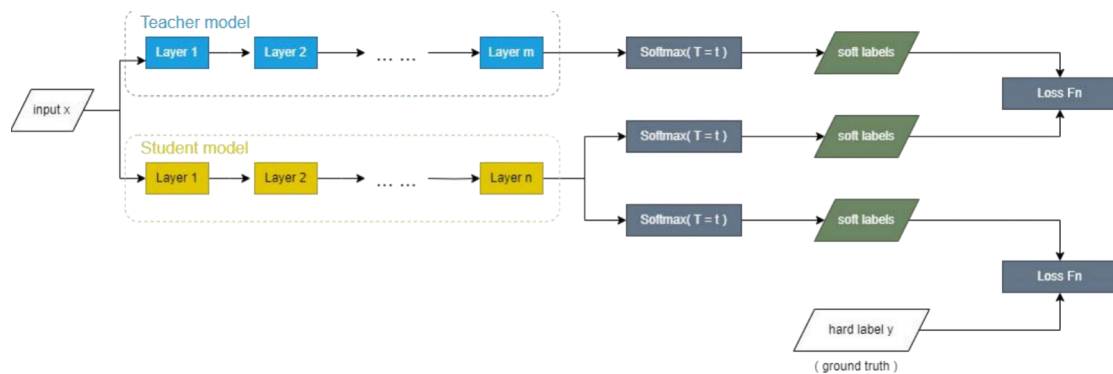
Teacher model

input x

Layer 1

Layer 2

… …

Layer m

Softmax( T = t )

soft labels

Loss Fn

Student model

Layer 1

Layer 2

… …

Layer n

Softmax( T = t )

soft labels

Softmax( T = t )

soft labels

Loss Fn

hard label y

( ground truth )